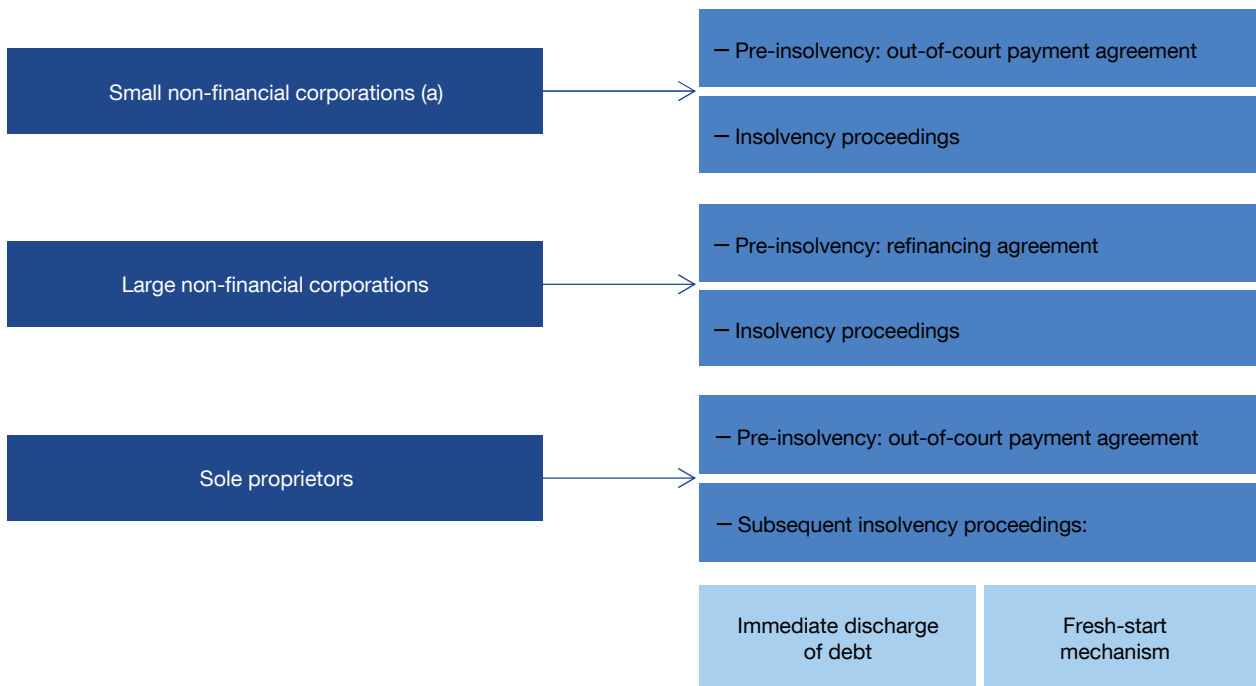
Small non-financial corporations (a)

– Pre-insolvency: out-of-court payment agreement

– Insolvency proceedings

Large non-financial corporations

– Pre-insolvency: refinancing agreement

– Insolvency proceedings

Sole proprietors

– Pre-insolvency: out-of-court payment agreement

– Subsequent insolvency proceedings:

Immediate discharge of debt

Fresh-start mechanism